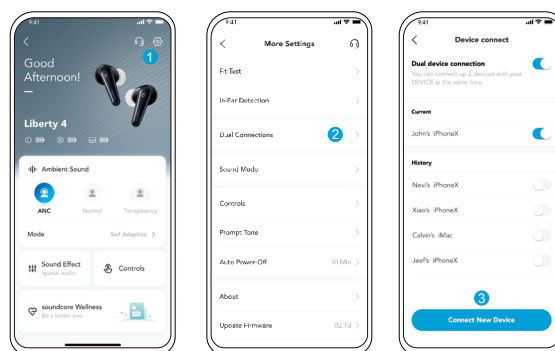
9:41

1

Good Afternoon!

Liberty 4

Ambient Sound

ANC

Normal

Transparency

Mode

Self Adaption

Sound Effect

Spatial audio

Controls

soundcore Wellness

Be a better you

9:41

More Settings

Fit Test

In-Ear Detection

Dual Connections

2

Sound Mode

Controls

Prompt Tone

Auto Power-Off

30 Min

About

Update Firmware

02.13

9:41

Device connect

Dual device connection

You can connect up 2 devices with your DEVICE at the same time.

Current

John's iPhoneX

History

Nevi's iPhoneX

Xiao's iPhoneX

Calvin's iMac

Jeef's iPhoneX

3

Connect New Device